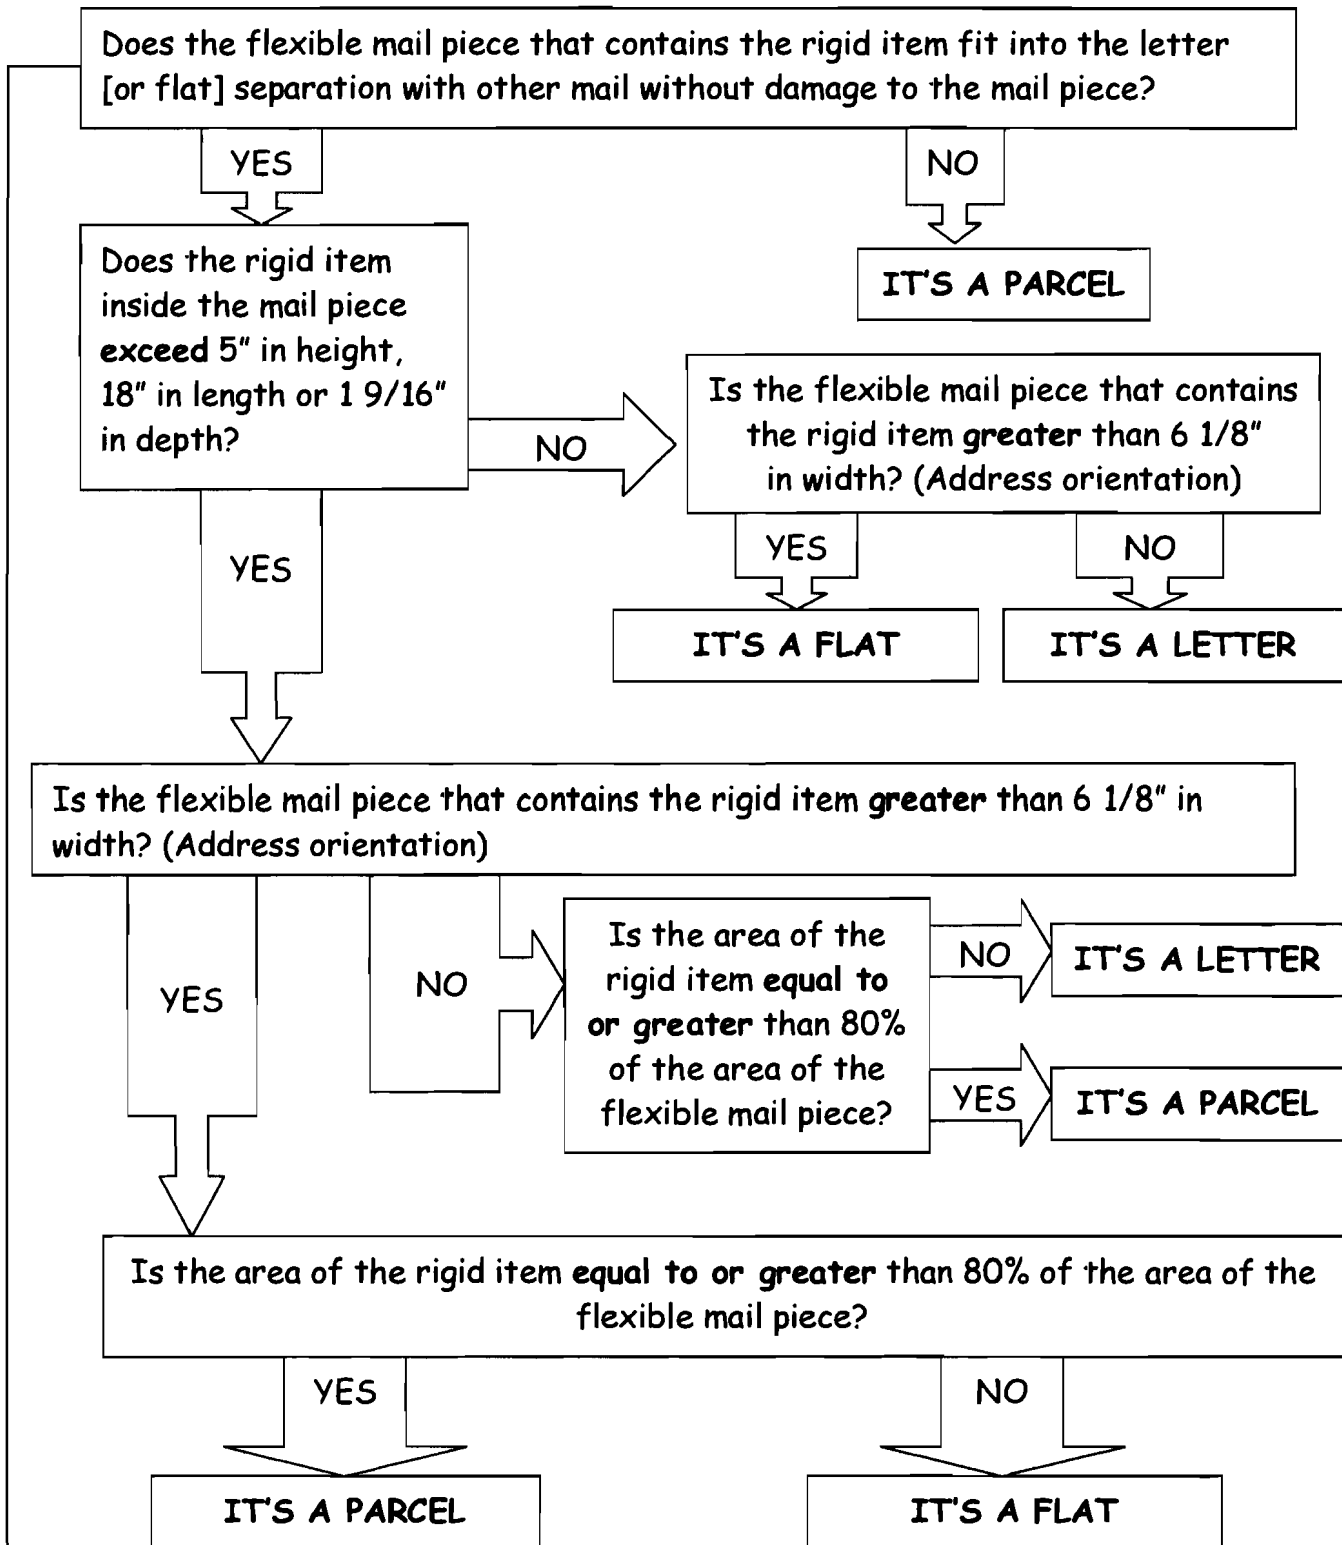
Does the flexible mail piece that contains the rigid item fit into the letter [or flat] separation with other mail without damage to the mail piece?

YES

NO

IT'S A PARCEL

Does the rigid item inside the mail piece exceed 5" in height, 18" in length or 1 9/16" in depth?

NO

Is the flexible mail piece that contains the rigid item greater than 6 1/8" in width? (Address orientation)

YES

NO

IT'S A FLAT

IT'S A LETTER

YES

Is the flexible mail piece that contains the rigid item greater than 6 1/8" in width? (Address orientation)

YES

NO

Is the area of the rigid item equal to or greater than 80% of the area of the flexible mail piece?

NO

IT'S A LETTER

YES

IT'S A PARCEL

Is the area of the rigid item equal to or greater than 80% of the area of the flexible mail piece?

YES

NO

IT'S A PARCEL

IT'S A FLAT